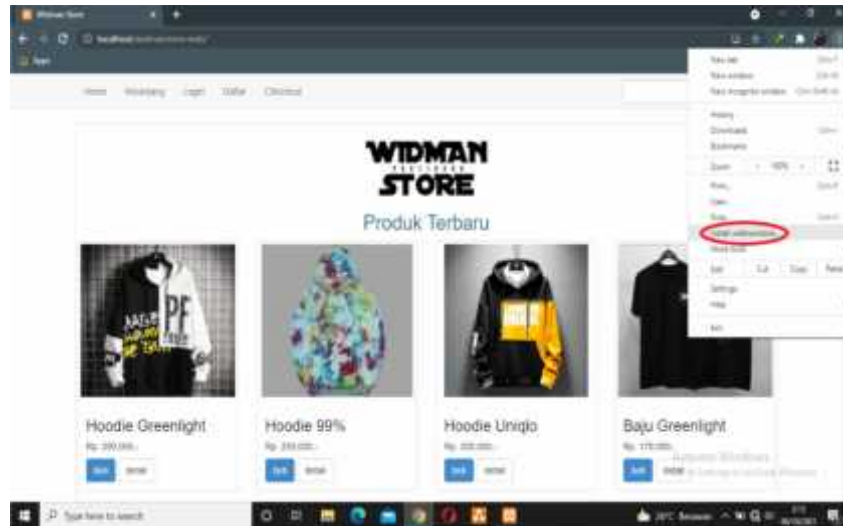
Widman Store

localhost

Apps

Home Keranjang Login Daftar Checkout

New tab
New window
New incognito window
History
Downloads
Bookmarks
Zoom 100%
Print...
Cast...
Find...
Install widmanstore...
More tools
Edit Cut Copy Paste
Settings
Help
Exit

WIDMAN
STORE

Produk Terbaru

Hoodie Greenlight
Rp. 200.000,-
Beli Detail

Hoodie 99%
Rp. 200.000,-
Beli Detail

Hoodie Uniqlo
Rp. 300.000,-
Beli Detail

Baju Greenlight
Rp. 170.000,-
Beli Detail

Activate Windows
Go to Settings to activate Windows.

Type here to search

28°C